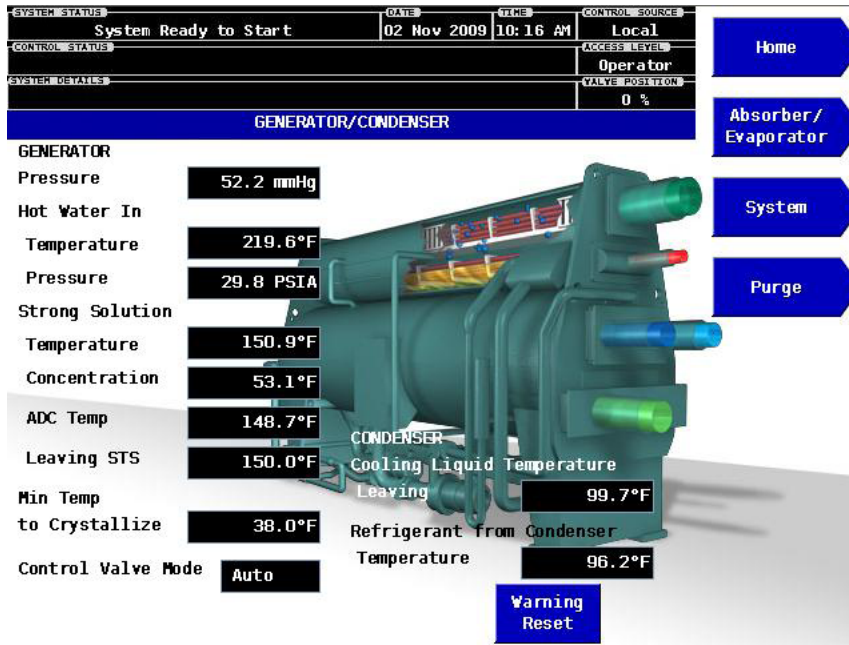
SYSTEM STATUS
System Ready to Start
DATE
02 Nov 2009
TIME
10:16 AM
CONTROL SOURCE
Local
CONTROL STATUS
ACCESS LEVEL
Operator
SYSTEM DETAILS
VALVE POSITION
0 %

Home
Absorber/ Evaporator
System
Purge

GENERATOR/CONDENSER

GENERATOR
Pressure 52.2 mmHg
Hot Water In
Temperature 219.6°F
Pressure 29.8 PSIA
Strong Solution
Temperature 150.9°F
Concentration 53.1°F
ADC Temp 148.7°F
Leaving STS 150.0°F
Min Temp to Crystallize 38.0°F
Control Valve Mode Auto

CONDENSER
Cooling Liquid Temperature
Leaving 99.7°F
Refrigerant from Condenser
Temperature 96.2°F

Warning Reset